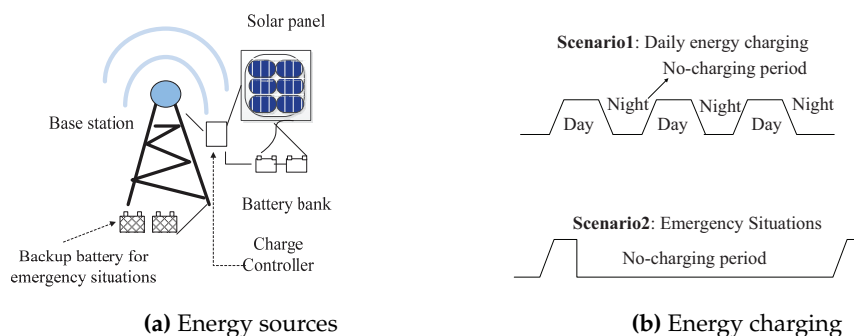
Solar panel

Base station

Battery bank

Backup battery for emergency situations

Charge Controller

**(a)** Energy sources

**Scenario1**: Daily energy charging

No-charging period

Day Night Day Night Day Night

**Scenario2**: Emergency Situations

No-charging period

**(b)** Energy charging